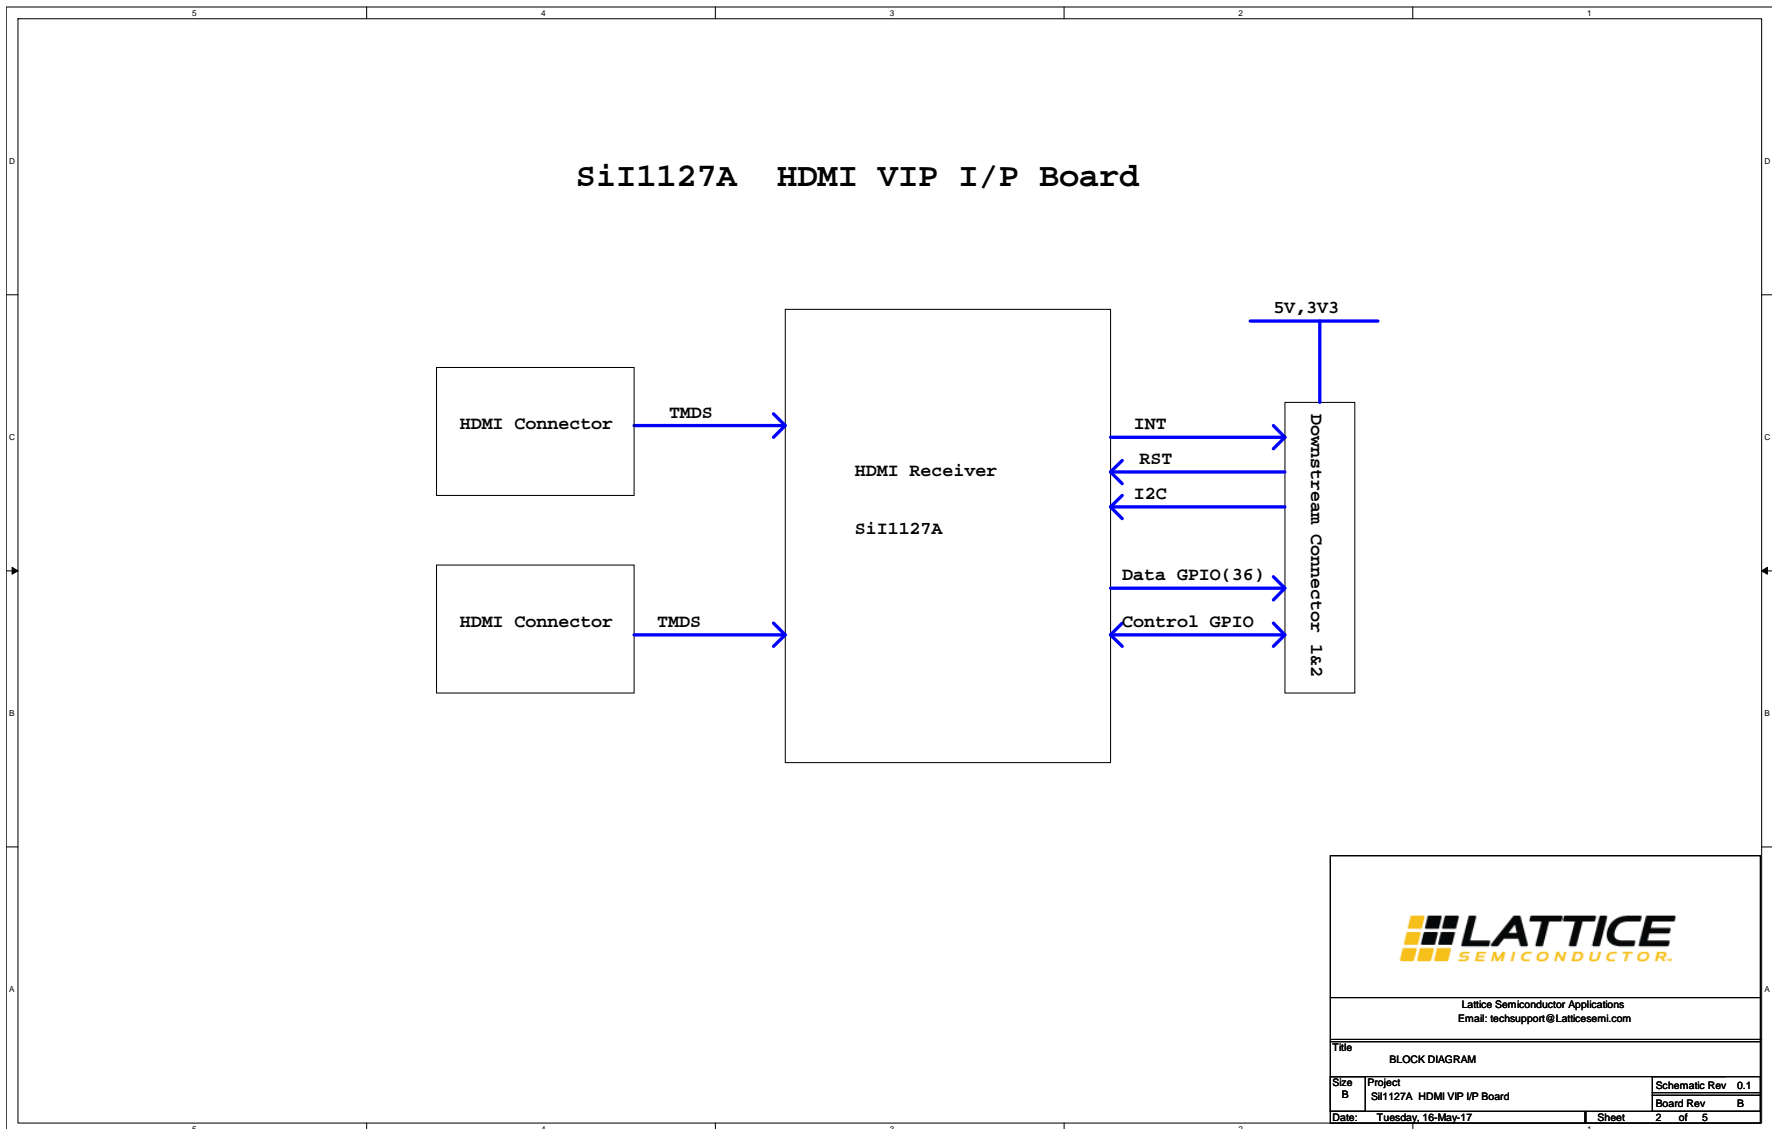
5 4 3 2 1

D

SiI1127A HDMI VIP I/P Board

D

C

5V,3V3

HDMI Connector

TMDS

INT

Downstream Connector 1&2

HDMI Receiver

RST

I2C

SiI1127A

C

Data GPIO(36)

HDMI Connector

TMDS

Control GPIO

B

B

LATTICE
SEMICONDUCTOR

A

Lattice Semiconductor Applications
Email: techsupport@Latticesemi.com

A

| Title | BLOCK DIAGRAM | | |
|---|---|---|---|
| Size B | Project SiI1127A HDMI VIP I/P Board | Schematic Rev | 0.1 |
| | | Board Rev | B |
| Date: | Tuesday, 16-May-17 | Sheet | 2 of 5 |

5 4 3 2 1